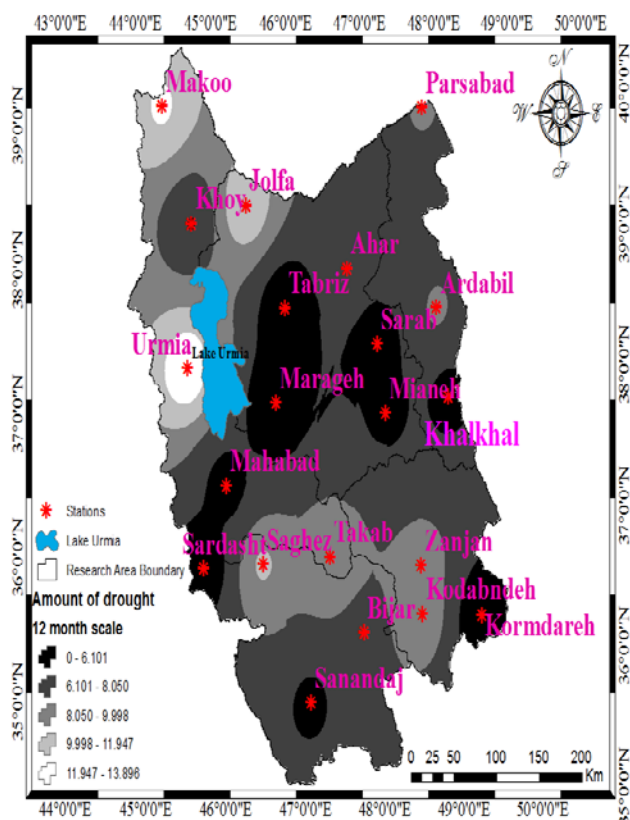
43°0'0"E 44°0'0"E 45°0'0"E 46°0'0"E 47°0'0"E 48°0'0"E 49°0'0"E 50°0'0"E

N
W E
S

Makoo
Parsabad
Jolfa
Khoy
Ahar
Tabriz
Ardabil
Sarab
Urmia
Lake Urmia
Marageh
Mianeh
Khalkhal
Mahabad
Sardasht
Saghez
Takab
Zanjan
Kodabndeh
Bijar
Kormdareh
Sanandaj

Stations
Lake Urmia
Research Area Boundary

Amount of drought
12 month scale
0 - 6.101
6.101 - 8.050
8.050 - 9.998
9.998 - 11.947
11.947 - 13.896

0 25 50 100 150 200 Km

39°0'0"N
38°0'0"N
37°0'0"N
36°0'0"N
35°0'0"N

40°0'0"N
39°0'0"N
38°0'0"N
37°0'0"N
36°0'0"N
35°0'0"N

44°0'0"E 45°0'0"E 46°0'0"E 47°0'0"E 48°0'0"E 49°0'0"E 50°0'0"E